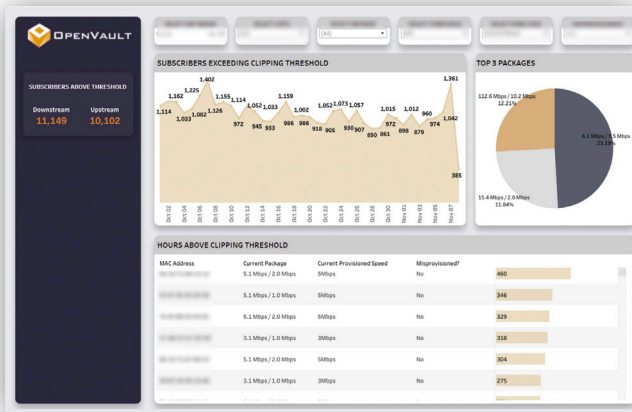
OpenVault

SUBSCRIBERS ABOVE THRESHOLD

| Downstream | Upstream |
|---|---|
| 11,149 | 10,102 |

(All)

SUBSCRIBERS EXCEEDING CLIPPING THRESHOLD

1,114 1,162 1,033 1,225 1,067 1,402 1,126 1,155 1,114 972 1,052 945 1,033 933 1,159 986 1,002 966 918 1,052 905 1,073 930 1,062 907 850 1,015 861 972 898 1,012 879 960 974 1,361 1,042 385

Oct 02 Oct 04 Oct 06 Oct 08 Oct 10 Oct 12 Oct 14 Oct 16 Oct 18 Oct 20 Oct 22 Oct 24 Oct 26 Oct 28 Oct 30 Nov 01 Nov 03 Nov 05 Nov 07

TOP 3 PACKAGES

112.6 Mbps / 10.2 Mbps 12.21%

6.1 Mbps / 1.5 Mbps 23.35%

15.4 Mbps / 2.0 Mbps 11.84%

HOURS ABOVE CLIPPING THRESHOLD

| MAC Address | Current Package | Current Provisioned Speed | Misprovisioned? | |
|---|---|---|---|---|
| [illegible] | 5.1 Mbps / 2.0 Mbps | 5Mbps | No | 460 |
| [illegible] | 5.1 Mbps / 1.0 Mbps | 5Mbps | No | 346 |
| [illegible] | 5.1 Mbps / 2.0 Mbps | 5Mbps | No | 329 |
| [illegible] | 3.1 Mbps / 1.0 Mbps | 3Mbps | No | 318 |
| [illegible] | 5.1 Mbps / 2.0 Mbps | 5Mbps | No | 304 |
| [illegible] | 3.1 Mbps / 1.0 Mbps | 3Mbps | No | 275 |